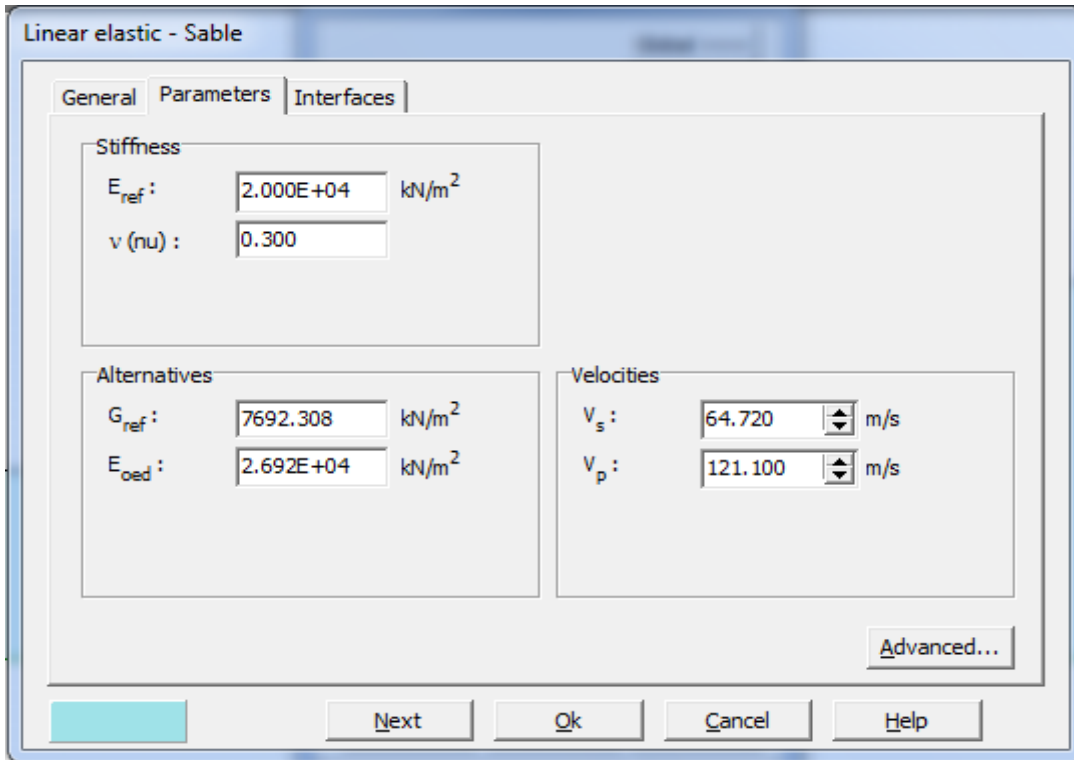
Linear elastic - Sable

General | Parameters | Interfaces

Stiffness

$E_{ref}$ : 2.000E+04 kN/m$^2$

ν (nu) : 0.300

Alternatives

$G_{ref}$ : 7692.308 kN/m$^2$

$E_{oed}$ : 2.692E+04 kN/m$^2$

Velocities

$V_s$ : 64.720 m/s

$V_p$ : 121.100 m/s

Advanced...

Next | Ok | Cancel | Help